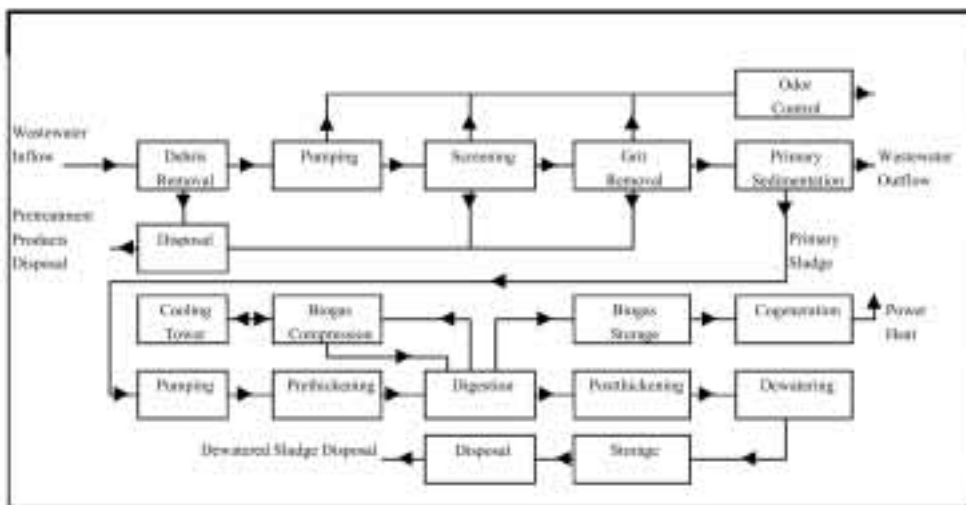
Odor Control

Wastewater Inflow

Debris Removal

Pumping

Screening

Grit Removal

Primary Sedimentation

Wastewater Outflow

Pretreatment Products Disposal

Disposal

Primary Sludge

Cooling Tower

Biogas Compression

Biogas Storage

Cogeneration

Power Heat

Pumping

Prethickening

Digestion

Postthickening

Dewatering

Dewatered Sludge Disposal

Disposal

Storage